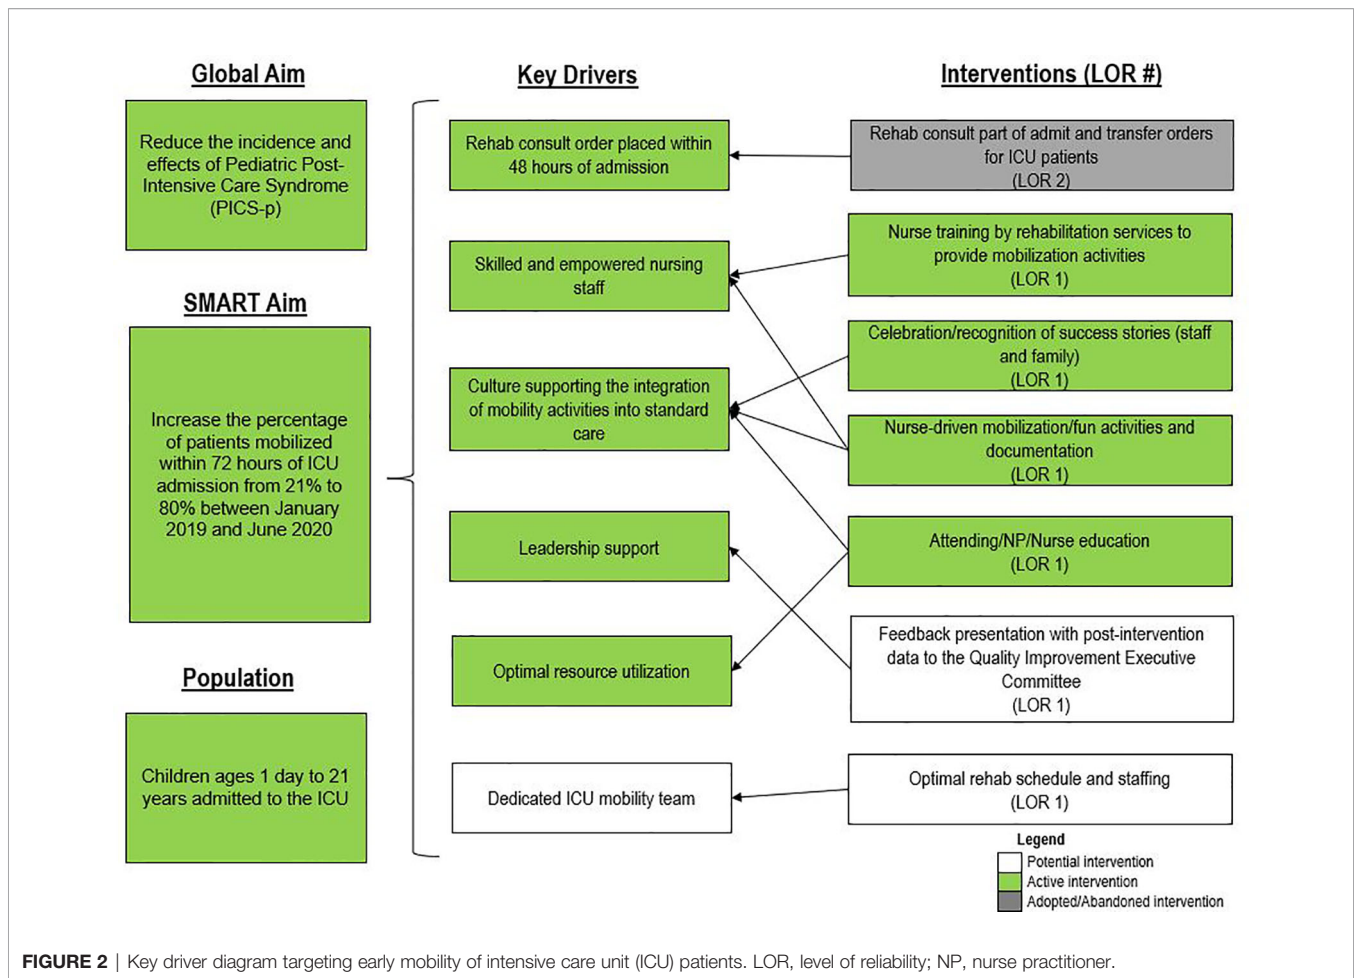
Global Aim

Reduce the incidence and effects of Pediatric Post-Intensive Care Syndrome (PICS-p)

SMART Aim

Increase the percentage of patients mobilized within 72 hours of ICU admission from 21% to 80% between January 2019 and June 2020

Population

Children ages 1 day to 21 years admitted to the ICU

Key Drivers

Rehab consult order placed within 48 hours of admission

Skilled and empowered nursing staff

Culture supporting the integration of mobility activities into standard care

Leadership support

Optimal resource utilization

Dedicated ICU mobility team

Interventions (LOR #)

Rehab consult part of admit and transfer orders for ICU patients (LOR 2)

Nurse training by rehabilitation services to provide mobilization activities (LOR 1)

Celebration/recognition of success stories (staff and family) (LOR 1)

Nurse-driven mobilization/fun activities and documentation (LOR 1)

Attending/NP/Nurse education (LOR 1)

Feedback presentation with post-intervention data to the Quality Improvement Executive Committee (LOR 1)

Optimal rehab schedule and staffing (LOR 1)

Legend
Potential intervention
Active intervention
Adopted/Abandoned intervention

FIGURE 2 | Key driver diagram targeting early mobility of intensive care unit (ICU) patients. LOR, level of reliability; NP, nurse practitioner.